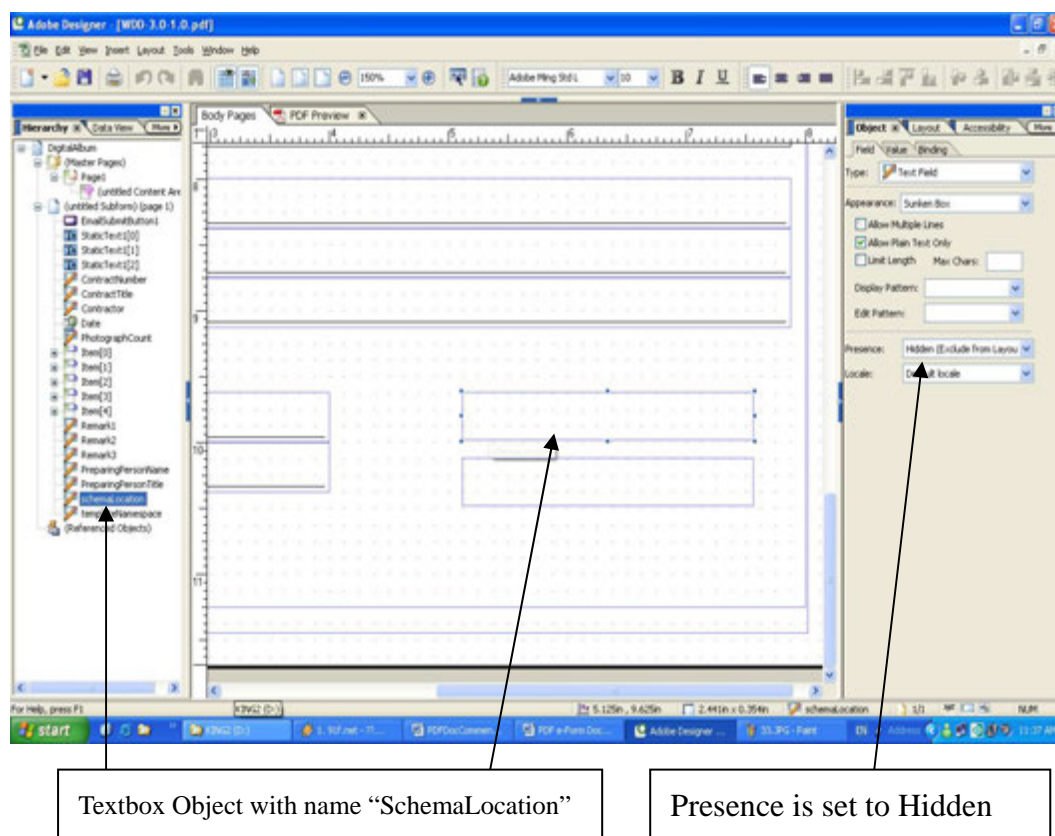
Adobe Designer - [WDD 3.0-1.0.pdf]

File Edit View Insert Layout Tools Window Help

150%

Adobe Ming Std L

10

B I U

Hierarchy

Data View

More

DigitalAlbum

(Master Pages)

Page1

(untitled Content Are

(untitled Subform) (page 1)

EmailSubmitButton1

StaticText1[0]

StaticText1[1]

StaticText1[2]

ContractNumber

ContractTitle

Contractor

Date

PhotographCount

Item[0]

Item[1]

Item[2]

Item[3]

Item[4]

Remark1

Remark2

Remark3

PreparingPersonName

PreparingPersonTitle

schemaLocation

targetNamespace

(Referenced Objects)

Body Pages

PDF Preview

3 4 5 6 7 8

8

9

10

11

Object

Layout

Accessibility

More

Field

Value

Binding

Type: Text Field

Appearance: Sunken Box

Allow Multiple Lines

Allow Plain Text Only

Limit Length Max Chars:

Display Pattern:

Edit Pattern:

Presence: Hidden (Exclude from Layou

Locale: Default locale

For Help, press F1

KING2 (D:)

5.125in , 9.625in

2.441in x 0.354in

schemaLocation

1/1

NUM

start

KING2 (D:)

1. 917.net - ...

PDFDocComme...

PDF e-Form Doc...

Adobe Designer ...

33.JPG - Paint

EN

Address

11:37 AM

Textbox Object with name “SchemaLocation”

Presence is set to Hidden